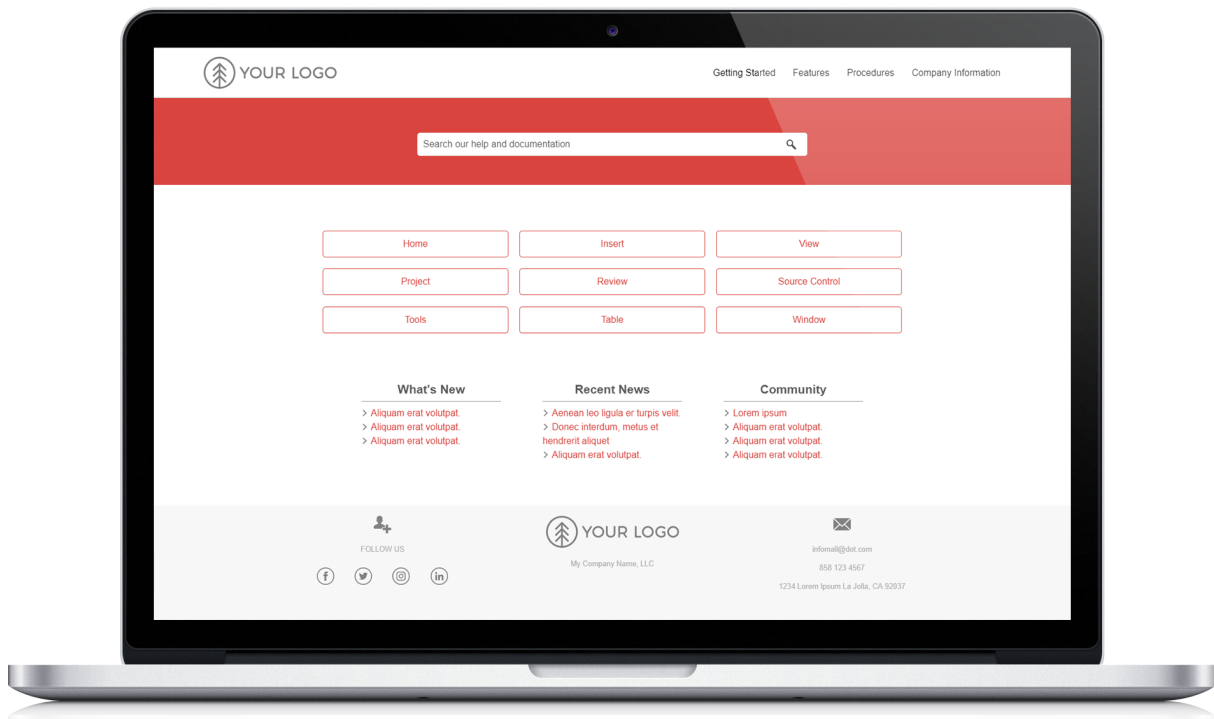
YOUR LOGO

Getting Started Features Procedures Company Information

Search our help and documentation

Home
Insert
View
Project
Review
Source Control
Tools
Table
Window

What's New
> Aliquam erat volutpat.
> Aliquam erat volutpat.
> Aliquam erat volutpat.

Recent News
> Aenean leo ligula er turpis velit.
> Donec interdum, metus et hendrerit aliquet
> Aliquam erat volutpat.

Community
> Lorem ipsum
> Aliquam erat volutpat.
> Aliquam erat volutpat.
> Aliquam erat volutpat.

FOLLOW US

YOUR LOGO
My Company Name, LLC

infomail@dot.com
858 123 4567
1234 Lorem Ipsum La Jolla, CA 92037